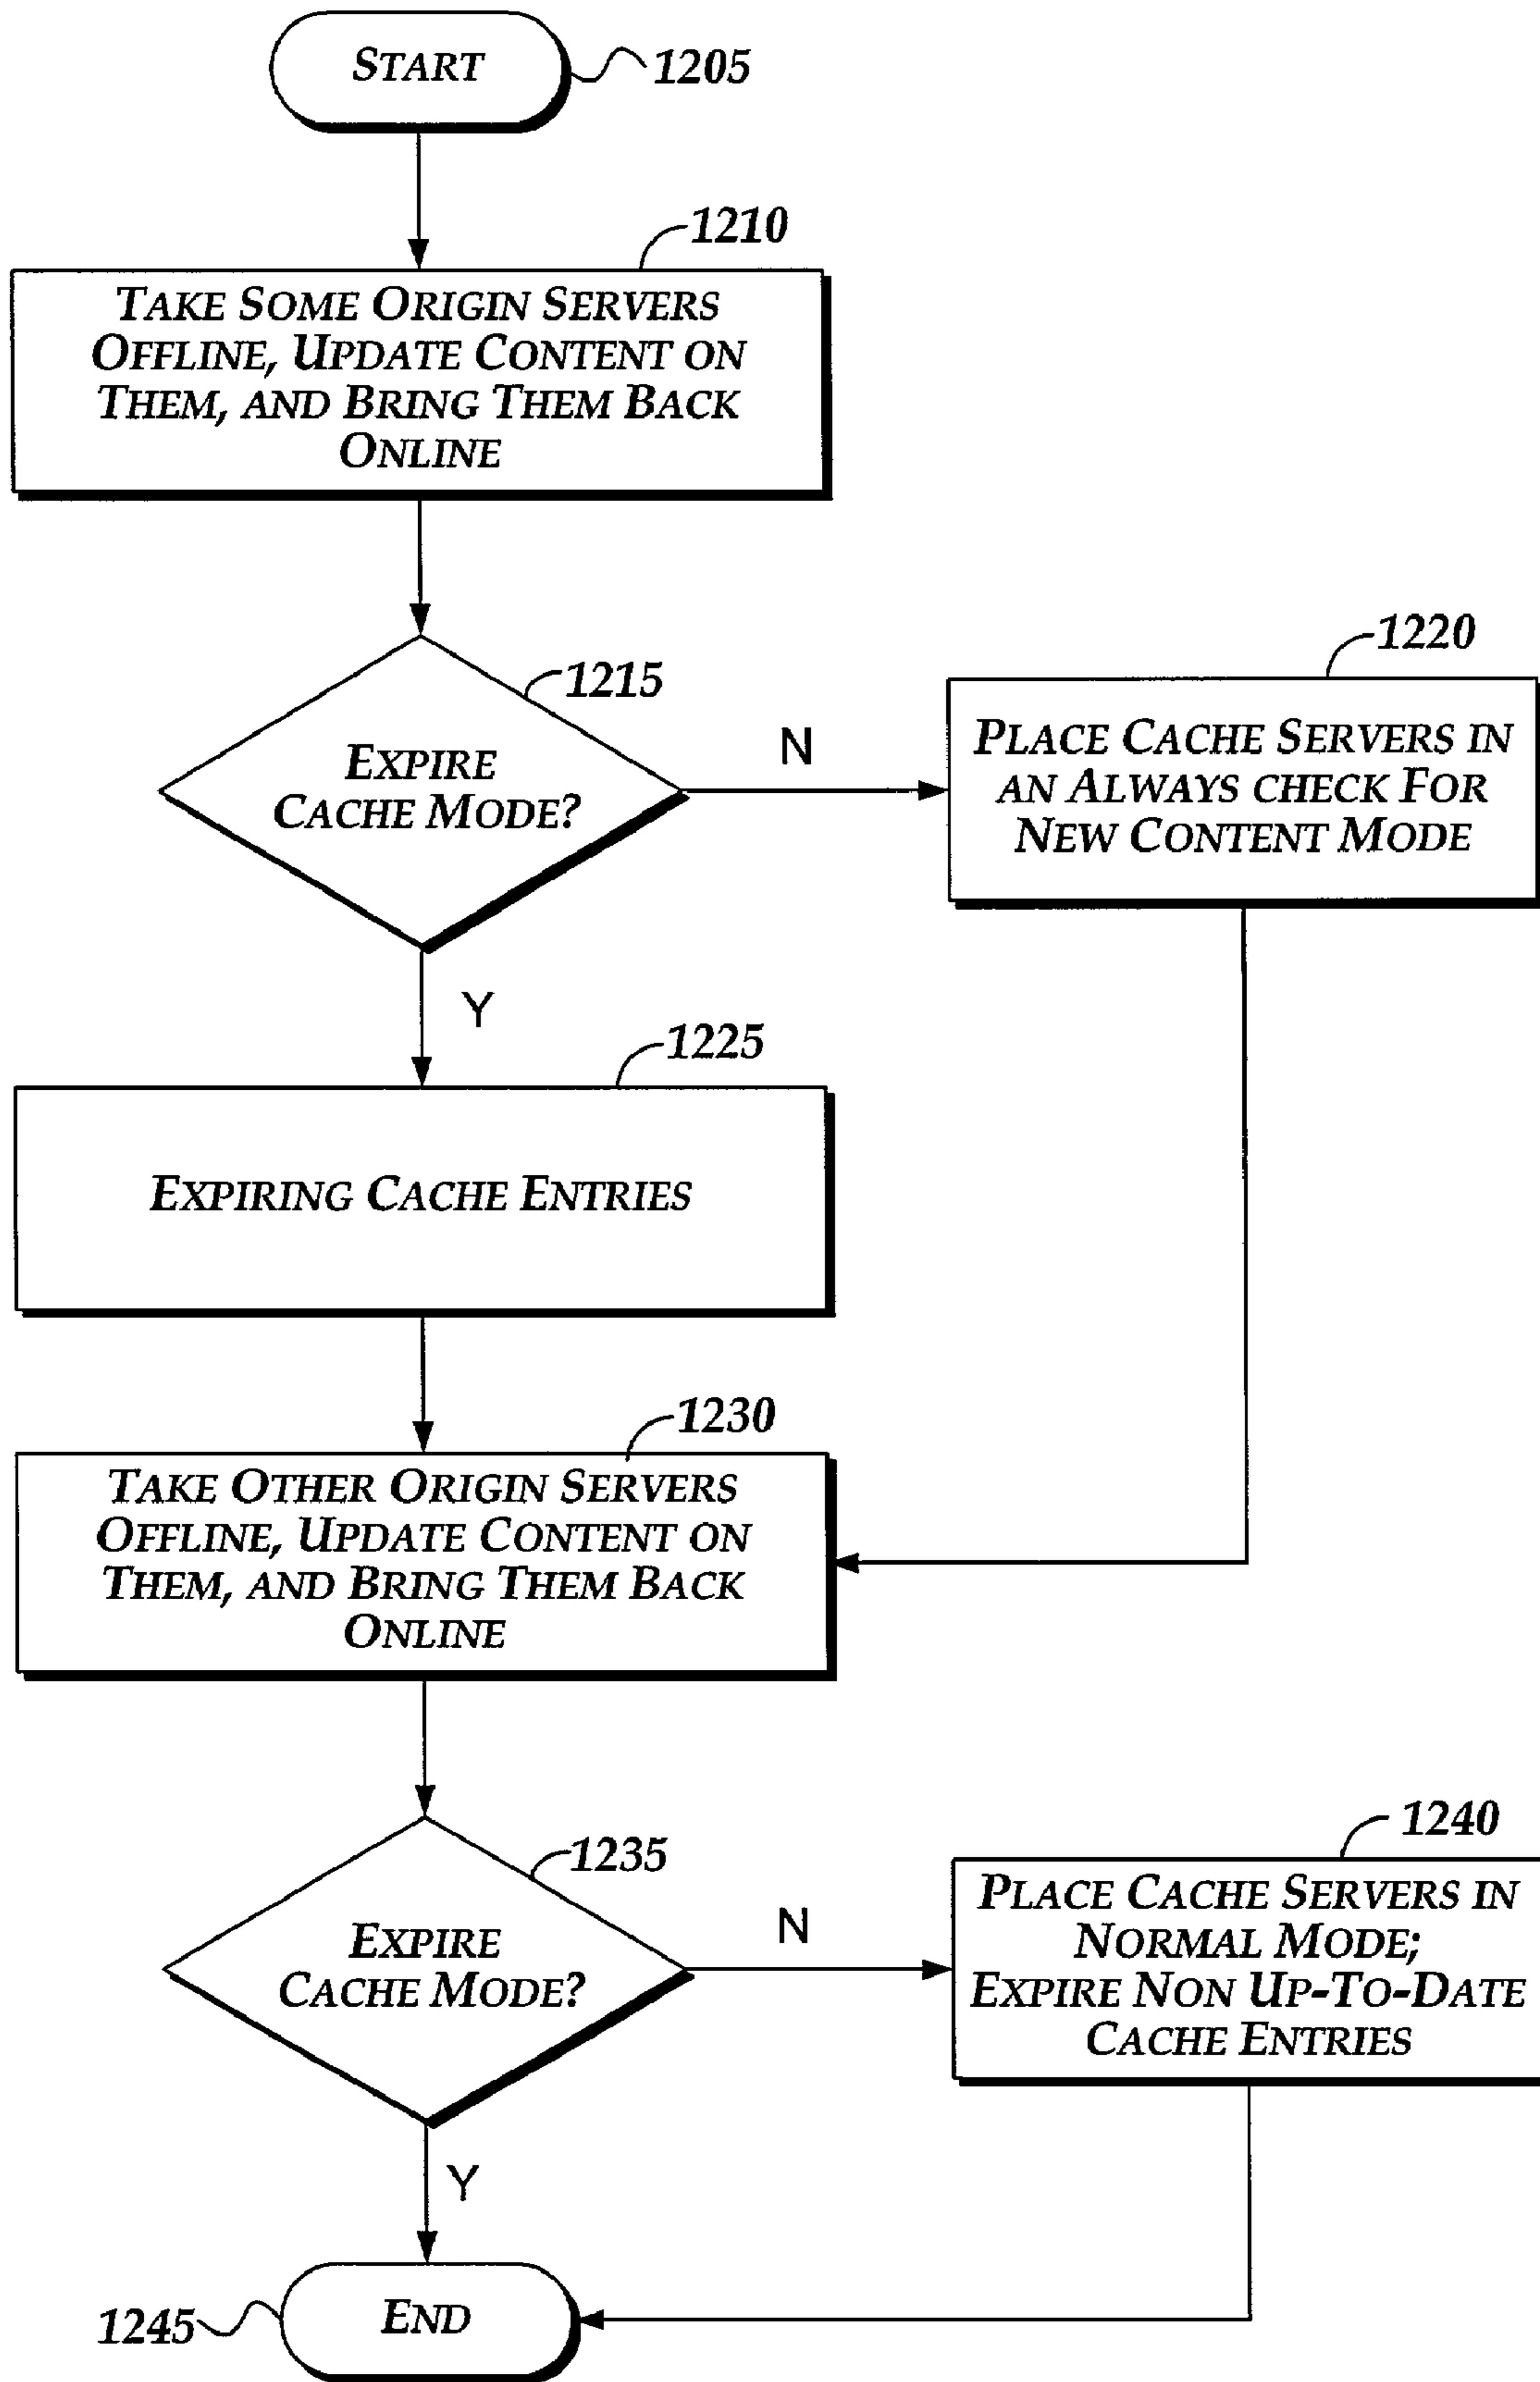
START
1205

1210
TAKE SOME ORIGIN SERVERS OFFLINE, UPDATE CONTENT ON THEM, AND BRING THEM BACK ONLINE

1215
EXPIRE CACHE MODE?

N

1220
PLACE CACHE SERVERS IN AN ALWAYS CHECK FOR NEW CONTENT MODE

Y

1225
EXPIRING CACHE ENTRIES

1230
TAKE OTHER ORIGIN SERVERS OFFLINE, UPDATE CONTENT ON THEM, AND BRING THEM BACK ONLINE

1235
EXPIRE CACHE MODE?

N

1240
PLACE CACHE SERVERS IN NORMAL MODE; EXPIRE NON UP-TO-DATE CACHE ENTRIES

Y

1245
END